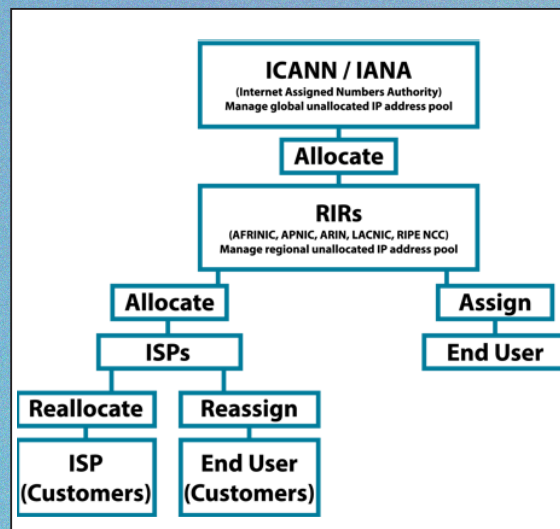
ICANN / IANA
(Internet Assigned Numbers Authority)
Manage global unallocated IP address pool

Allocate

RIRs
(AFRINIC, APNIC, ARIN, LACNIC, RIPE NCC)
Manage regional unallocated IP address pool

Allocate

Assign

ISPs

End User

Reallocate

Reassign

ISP (Customers)

End User (Customers)